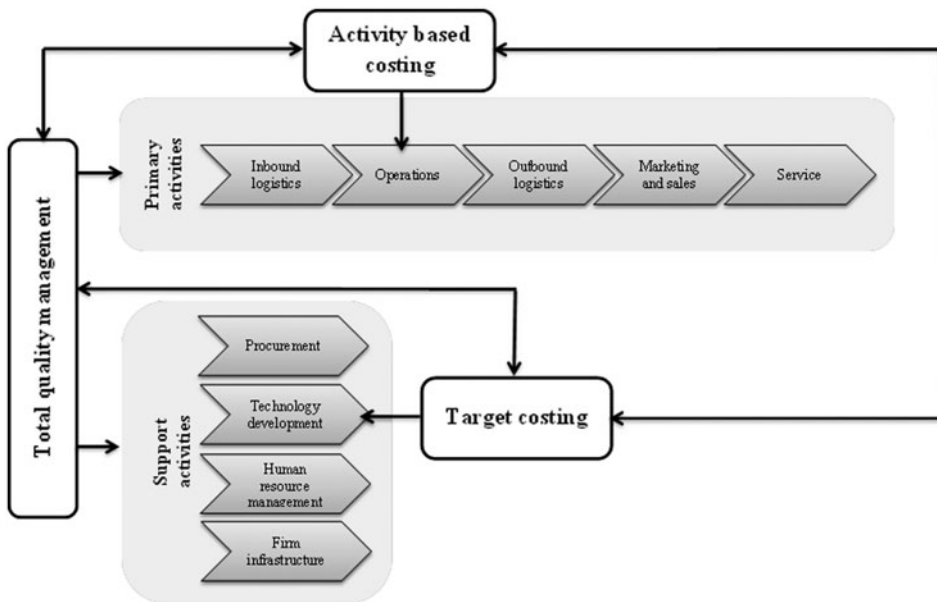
Activity based costing

Total quality management

Primary activities

Inbound logistics

Operations

Outbound logistics

Marketing and sales

Service

Support activities

Procurement

Technology development

Human resource management

Firm infrastructure

Target costing